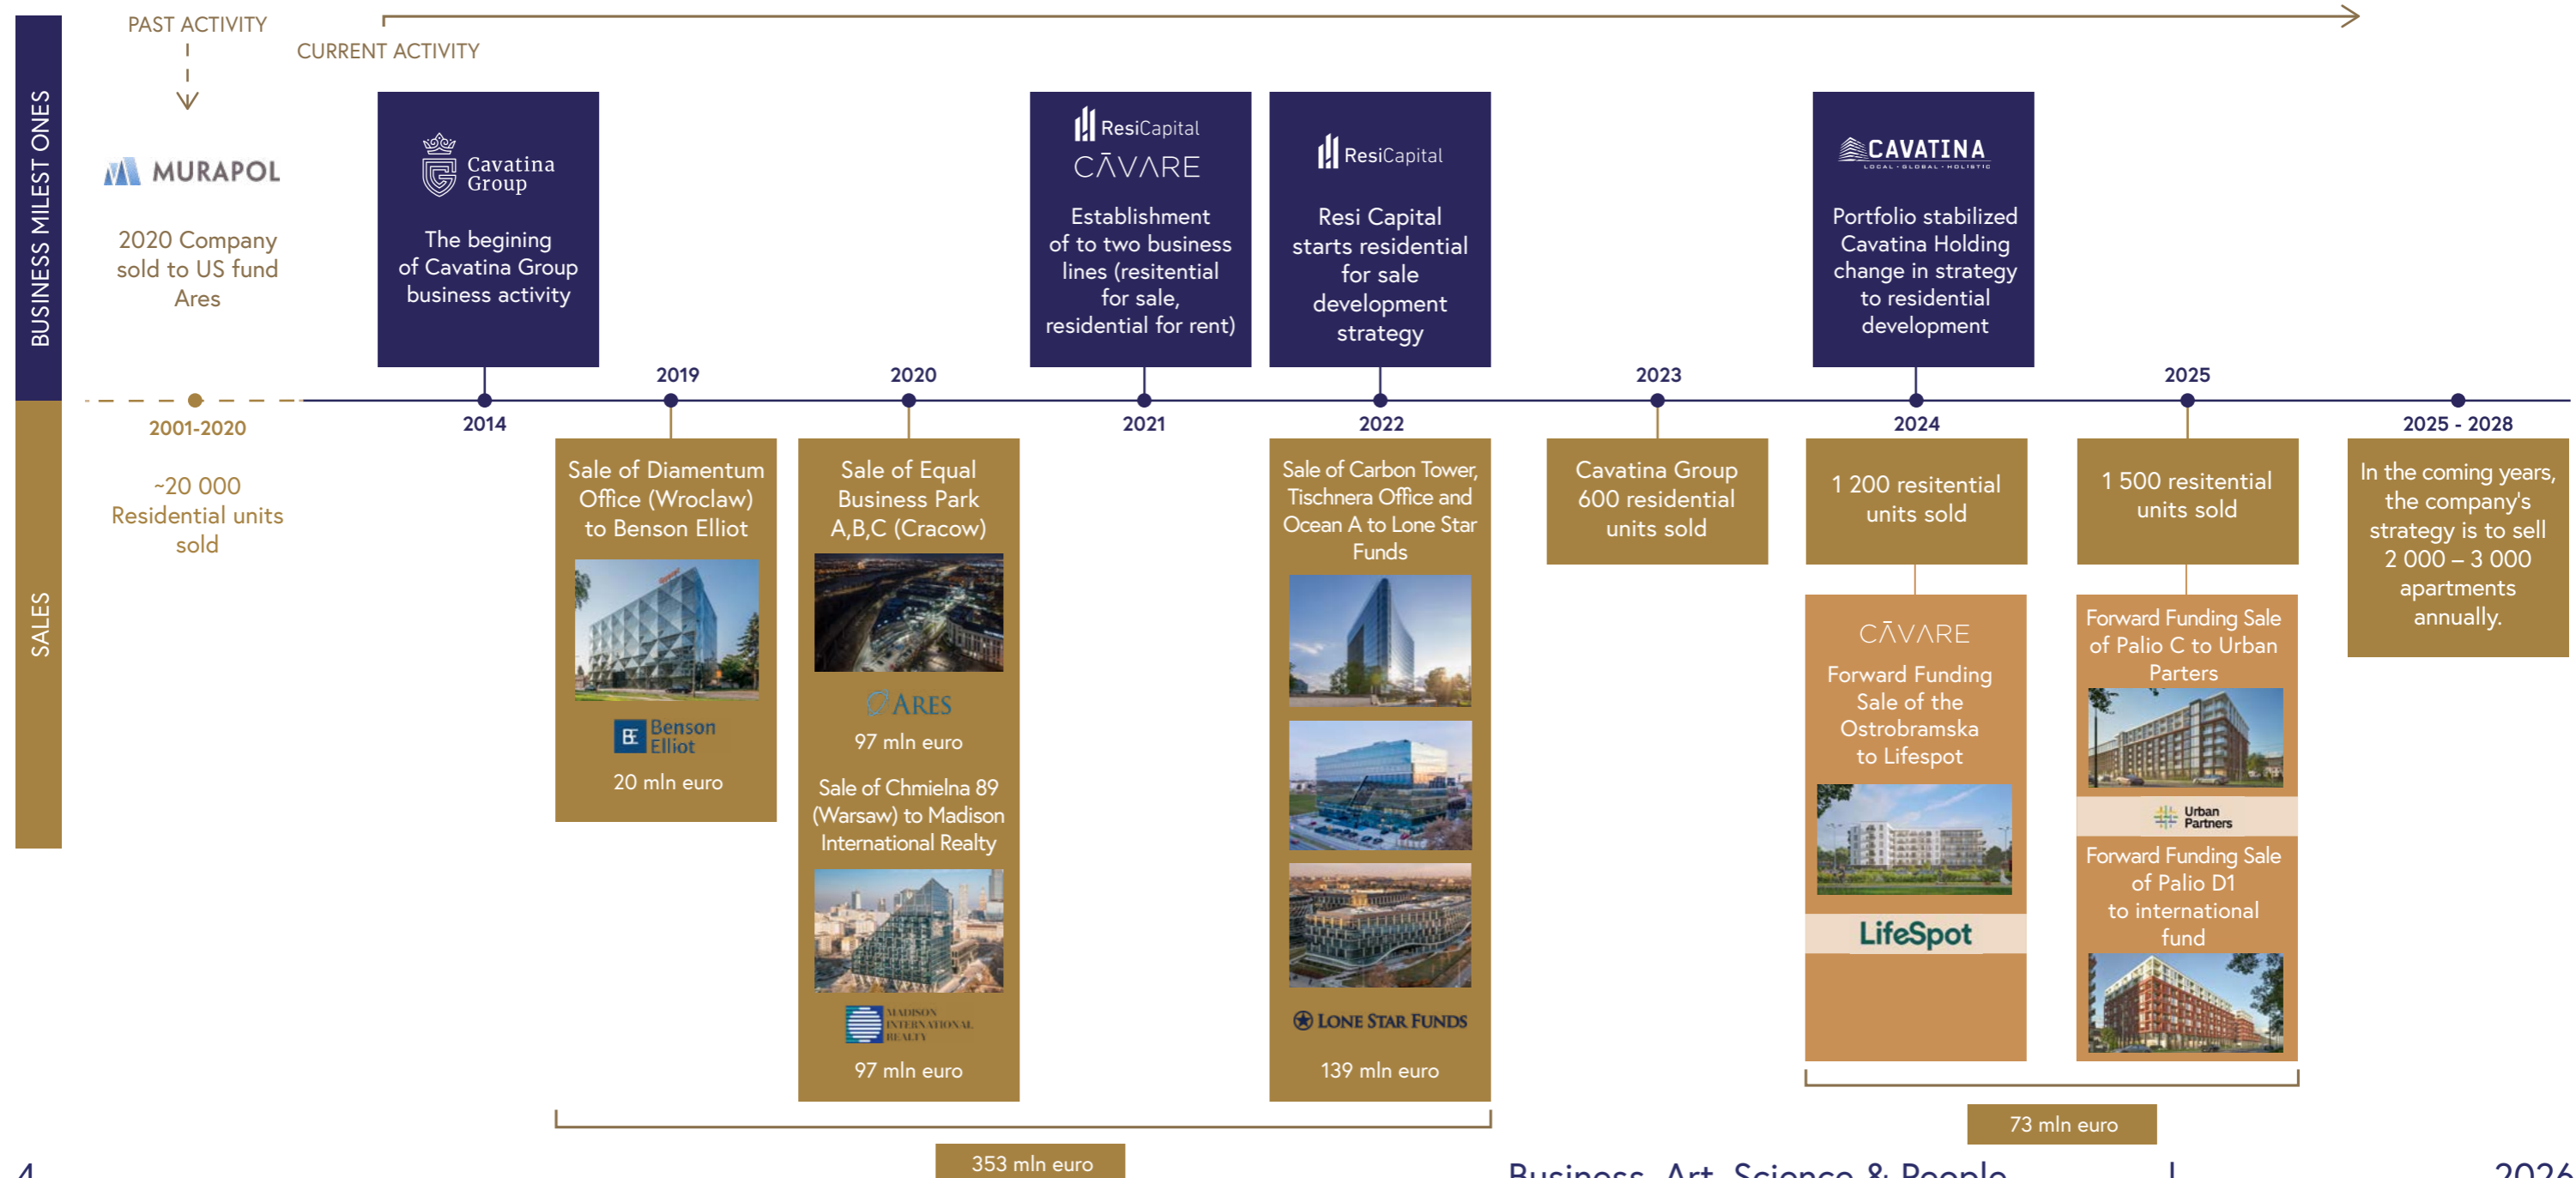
BUSINESS MILEST ONES

SALES

PAST ACTIVITY

CURRENT ACTIVITY

MURAPOL

2020 Company sold to US fund Ares

Cavatina Group

The begining of Cavatina Group business activity

ResiCapital
CĀVARE

Establishment of to two business lines (resitential for sale, residential for rent)

ResiCapital

Resi Capital starts residential for sale development strategy

CAVATINA
LOCAL · GLOBAL · HOLISTIC

Portfolio stabilized Cavatina Holding change in strategy to residential development

2001-2020

2014

2019

2020

2021

2022

2023

2024

2025

2025 - 2028

~20 000 Residential units sold

Sale of Diamentum Office (Wroclaw) to Benson Elliot

Benson Elliot

20 mln euro

Sale of Equal Business Park A,B,C (Cracow)

ARES

97 mln euro

Sale of Chmielna 89 (Warsaw) to Madison International Realty

MADISON INTERNATIONAL REALTY

97 mln euro

Sale of Carbon Tower, Tischnera Office and Ocean A to Lone Star Funds

LONE STAR FUNDS

139 mln euro

Cavatina Group 600 residential units sold

1 200 resitential units sold

CĀVARE

Forward Funding Sale of the Ostrobramska to Lifespot

LifeSpot

1 500 resitential units sold

Forward Funding Sale of Palio C to Urban Parters

Urban Partners

Forward Funding Sale of Palio D1 to international fund

In the coming years, the company's strategy is to sell 2 000 – 3 000 apartments annually.

353 mln euro

73 mln euro

4

Business, Art, Science & People

2026